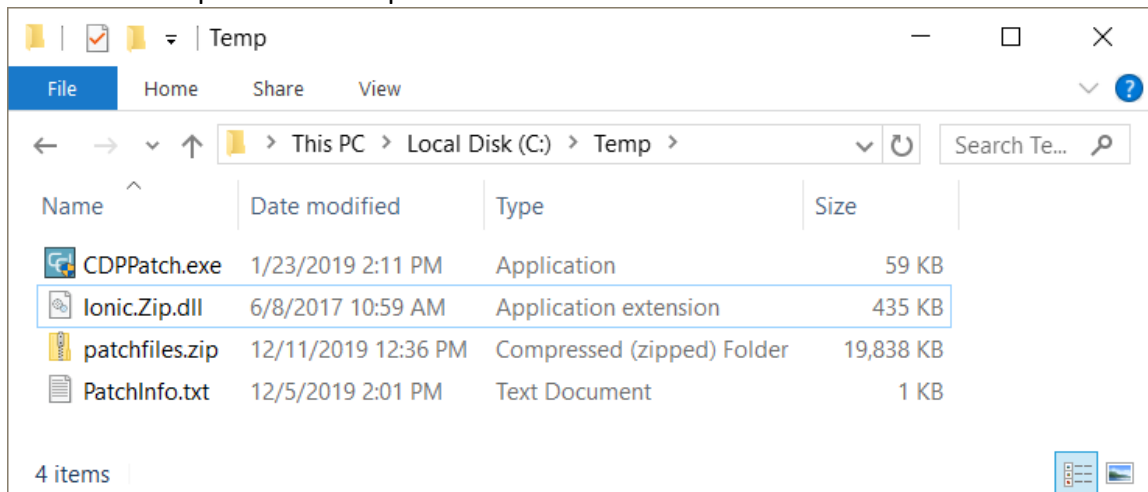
Temp

File | Home | Share | View

This PC > Local Disk (C:) > Temp >

Search Te...

| Name | Date modified | Type | Size |
|---|---|---|---|
| CDPPatch.exe | 1/23/2019 2:11 PM | Application | 59 KB |
| Ionic.Zip.dll | 6/8/2017 10:59 AM | Application extension | 435 KB |
| patchfiles.zip | 12/11/2019 12:36 PM | Compressed (zipped) Folder | 19,838 KB |
| PatchInfo.txt | 12/5/2019 2:01 PM | Text Document | 1 KB |

4 items